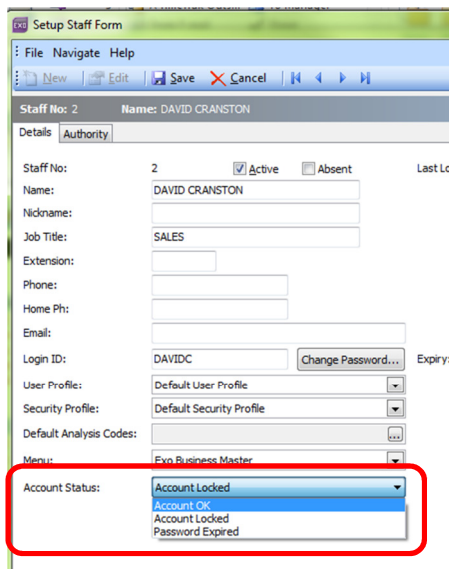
Setup Staff Form

File Navigate Help

New Edit Save Cancel

Staff No: 2 Name: DAVID CRANSTON

Details Authority

Staff No: 2 Active Absent Last Lo

Name: DAVID CRANSTON

Nickname:

Job Title: SALES

Extension:

Phone:

Home Ph:

Email:

Login ID: DAVIDC Change Password... Expiry:

User Profile: Default User Profile

Security Profile: Default Security Profile

Default Analysis Codes: ...

Menu: Exo Business Master

Account Status: Account Locked

Account OK
Account Locked
Password Expired